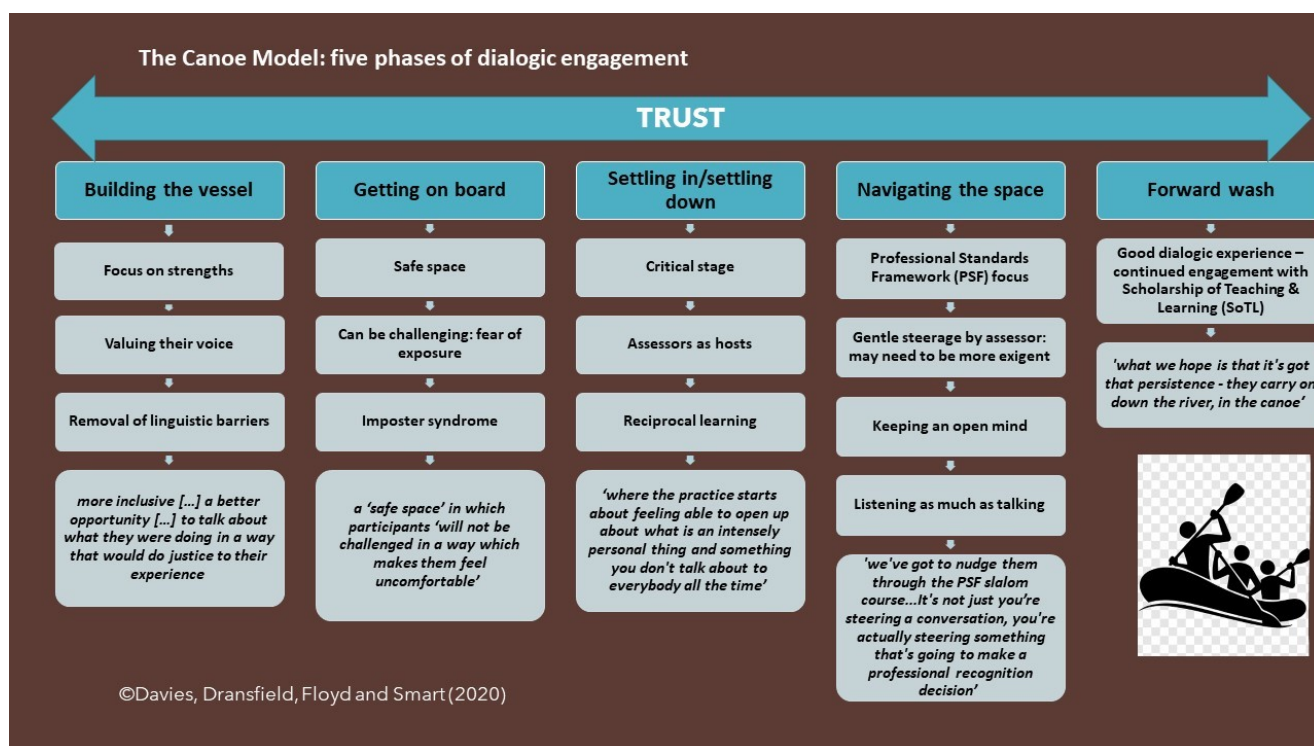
The Canoe Model: five phases of dialogic engagement

TRUST

Building the vessel

Focus on strengths

Valuing their voice

Removal of linguistic barriers

more inclusive […] a better opportunity […] to talk about what they were doing in a way that would do justice to their experience

Getting on board

Safe space

Can be challenging: fear of exposure

Imposter syndrome

a 'safe space' in which participants 'will not be challenged in a way which makes them feel uncomfortable'

Settling in/settling down

Critical stage

Assessors as hosts

Reciprocal learning

'where the practice starts about feeling able to open up about what is an intensely personal thing and something you don't talk about to everybody all the time'

Navigating the space

Professional Standards Framework (PSF) focus

Gentle steerage by assessor: may need to be more exigent

Keeping an open mind

Listening as much as talking

'we've got to nudge them through the PSF slalom course…It's not just you're steering a conversation, you're actually steering something that's going to make a professional recognition decision'

Forward wash

Good dialogic experience – continued engagement with Scholarship of Teaching & Learning (SoTL)

'what we hope is that it's got that persistence - they carry on down the river, in the canoe'

©Davies, Dransfield, Floyd and Smart (2020)